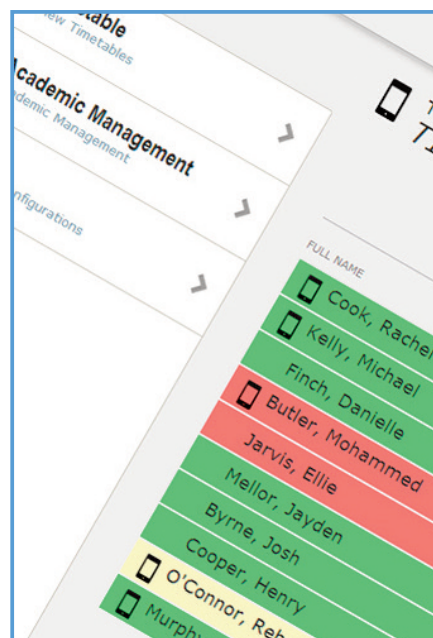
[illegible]table
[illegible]ew Timetables

Academic Management
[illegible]demic Management

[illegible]nfigurations

T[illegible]
Ti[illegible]

FULL NAME

| FULL NAME |
|---|
| Cook, Rache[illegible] |
| Kelly, Michael |
| Finch, Danielle |
| Butler, Mohammed |
| Jarvis, Ellie |
| Mellor, Jayden |
| Byrne, Josh |
| Cooper, Henry |
| O'Connor, Reb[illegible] |
| Murph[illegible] |